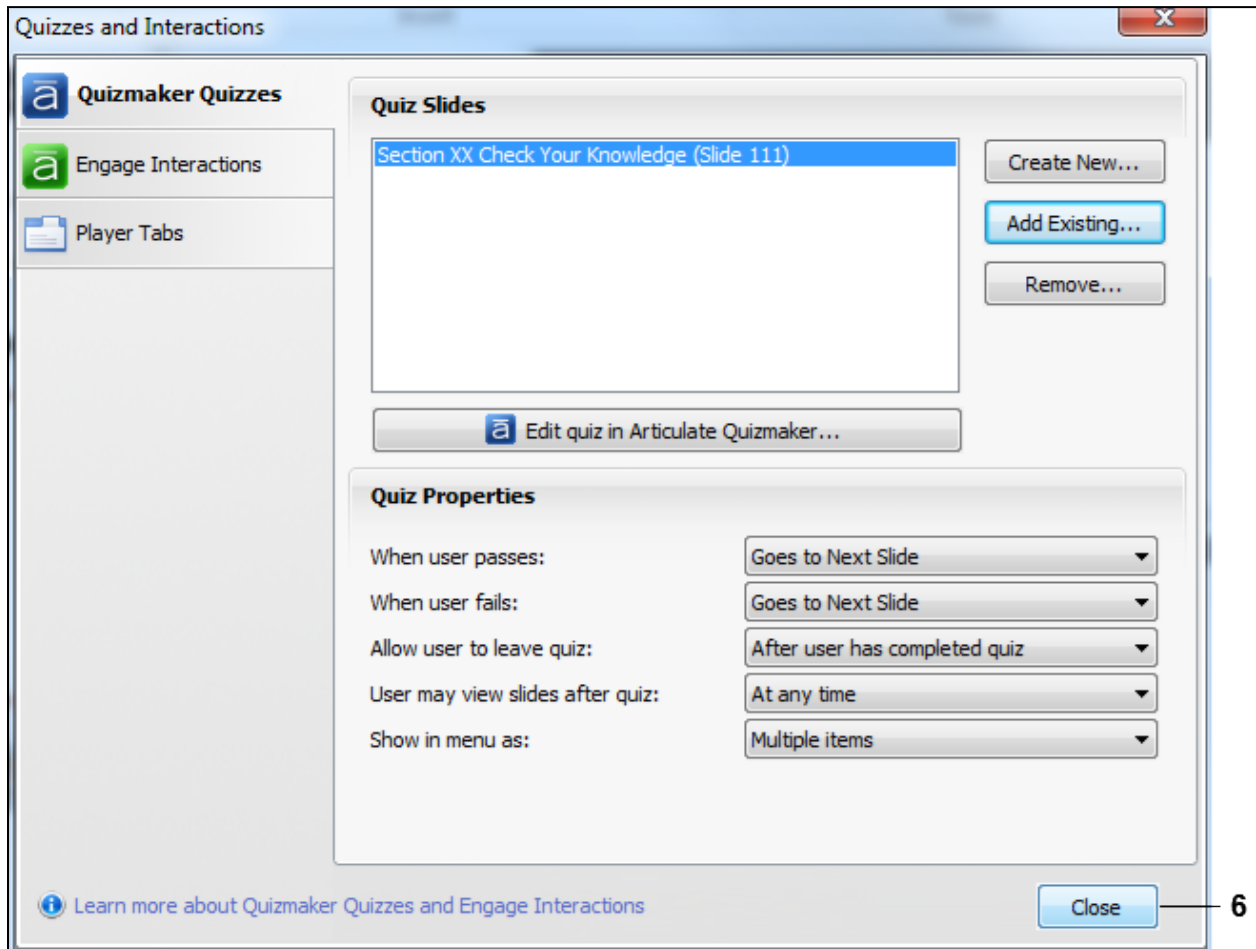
Quizzes and Interactions

X

Quizmaker Quizzes

Engage Interactions

Player Tabs

Quiz Slides

Section XX Check Your Knowledge (Slide 111)

Create New...

Add Existing...

Remove...

Edit quiz in Articulate Quizmaker...

Quiz Properties

When user passes: Goes to Next Slide

When user fails: Goes to Next Slide

Allow user to leave quiz: After user has completed quiz

User may view slides after quiz: At any time

Show in menu as: Multiple items

Learn more about Quizmaker Quizzes and Engage Interactions

Close

6